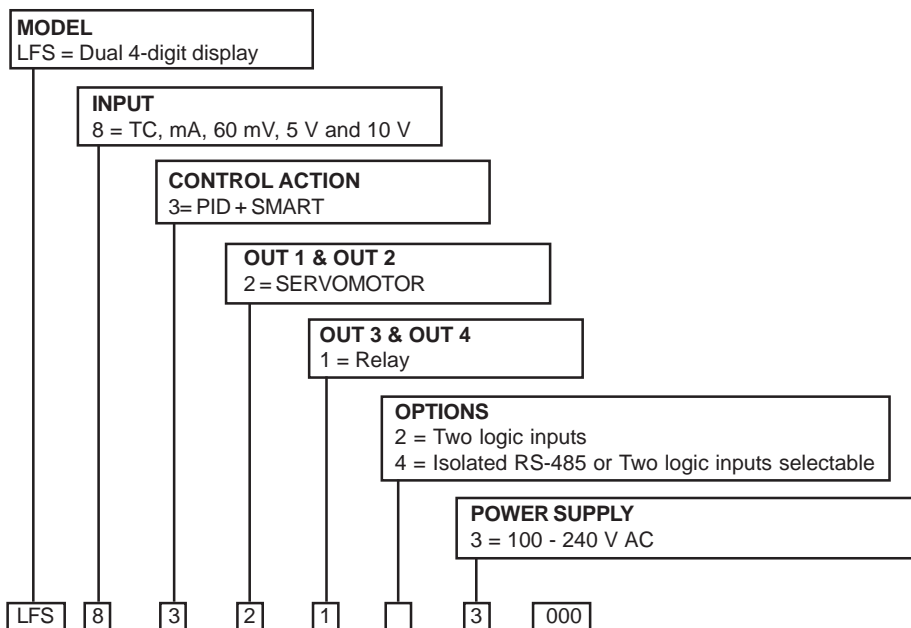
MODEL
LFS = Dual 4-digit display

INPUT
8 = TC, mA, 60 mV, 5 V and 10 V

CONTROL ACTION
3= PID + SMART

OUT 1 & OUT 2
2 = SERVOMOTOR

OUT 3 & OUT 4
1 = Relay

OPTIONS
2 = Two logic inputs
4 = Isolated RS-485 or Two logic inputs selectable

POWER SUPPLY
3 = 100 - 240 V AC

LFS 8 3 2 1 3 000